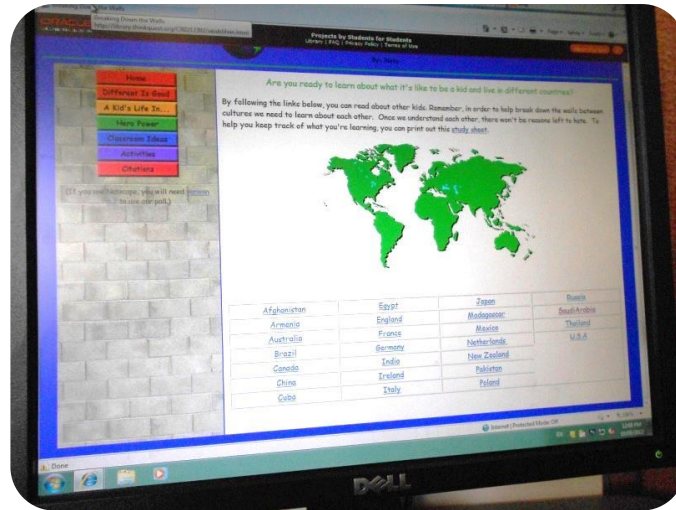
Breaking Down the Walls
http://library.thinkquest.org/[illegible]

ORACLE

Projects by Students for Students
Library | FAQ | Privacy Policy | Terms of Use

By: Bets

Home
Different Is Good
A Kid's Life In...
Hero Power
Classroom Ideas
Activities
Citations

(If you use Netscape, you will need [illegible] to use our poll.)

Are you ready to learn about what it's like to be a kid and live in different countries?

By following the links below, you can read about other kids. Remember, in order to help break down the walls between cultures we need to learn about each other. Once we understand each other, there won't be reasons left to hate. To help you keep track of what you're learning, you can print out this study sheet.

| | | | |
|---|---|---|---|
| Afghanistan | Egypt | Japan | Russia |
| Armenia | England | Madagascar | Saudi Arabia |
| Australia | France | Mexico | Thailand |
| Brazil | Germany | Netherlands | U.S.A. |
| Canada | India | New Zealand | |
| China | Ireland | Pakistan | |
| Cuba | Italy | Poland | |

Internet | Protected Mode: Off

Done

DELL